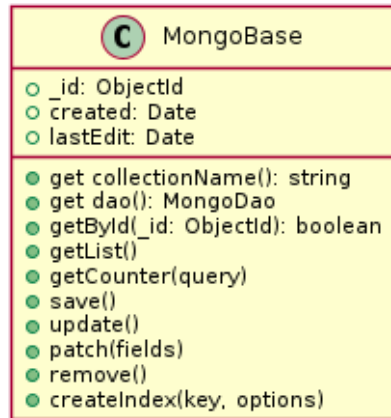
C MongoBase

_id: ObjectId
created: Date
lastEdit: Date

get collectionName(): string
get dao(): MongoDao
getById(_id: ObjectId): boolean
getList()
getCounter(query)
save()
update()
patch(fields)
remove()
createIndex(key, options)